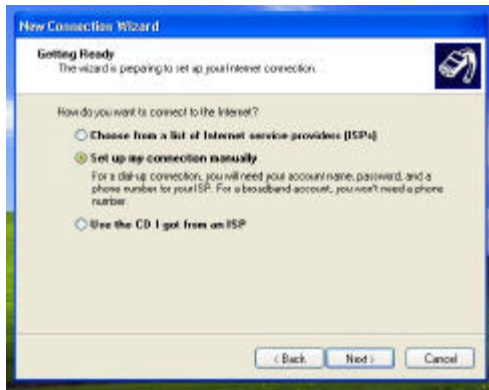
New Connection Wizard

Getting Ready
The wizard is preparing to set up your Internet connection.

How do you want to connect to the Internet?

Choose from a list of Internet service providers (ISPs)

Set up my connection manually

For a dial-up connection, you will need your account name, password, and a phone number for your ISP. For a broadband account, you won't need a phone number.

Use the CD I got from an ISP

< Back
Next >
Cancel